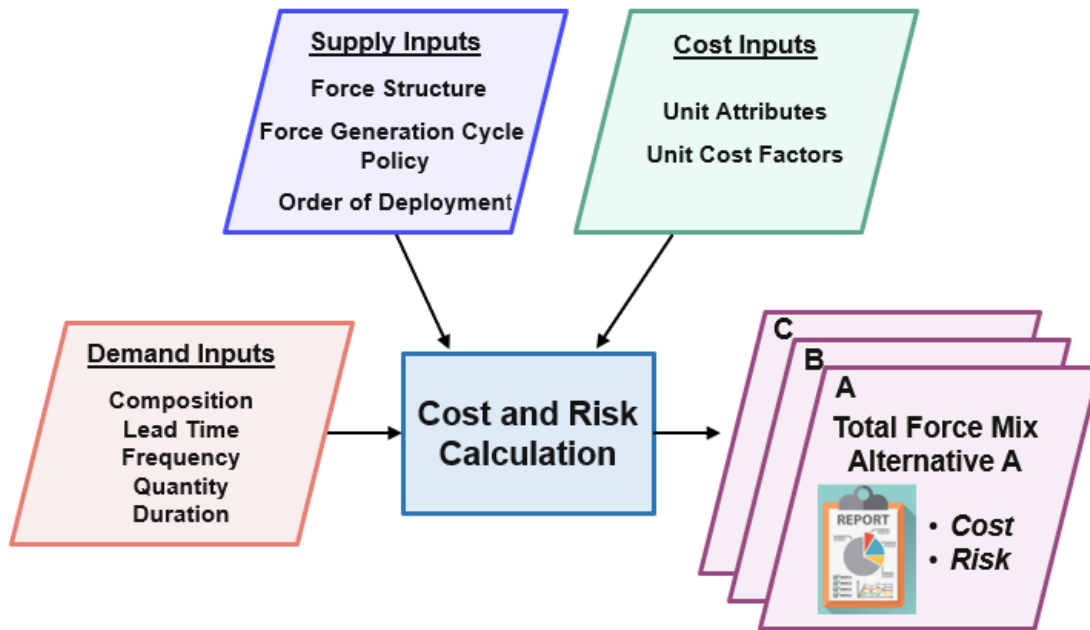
Supply Inputs
Force Structure
Force Generation Cycle Policy
Order of Deployment

Cost Inputs
Unit Attributes
Unit Cost Factors

Demand Inputs
Composition
Lead Time
Frequency
Quantity
Duration

Cost and Risk Calculation

C
B
A
Total Force Mix Alternative A
REPORT
• Cost
• Risk